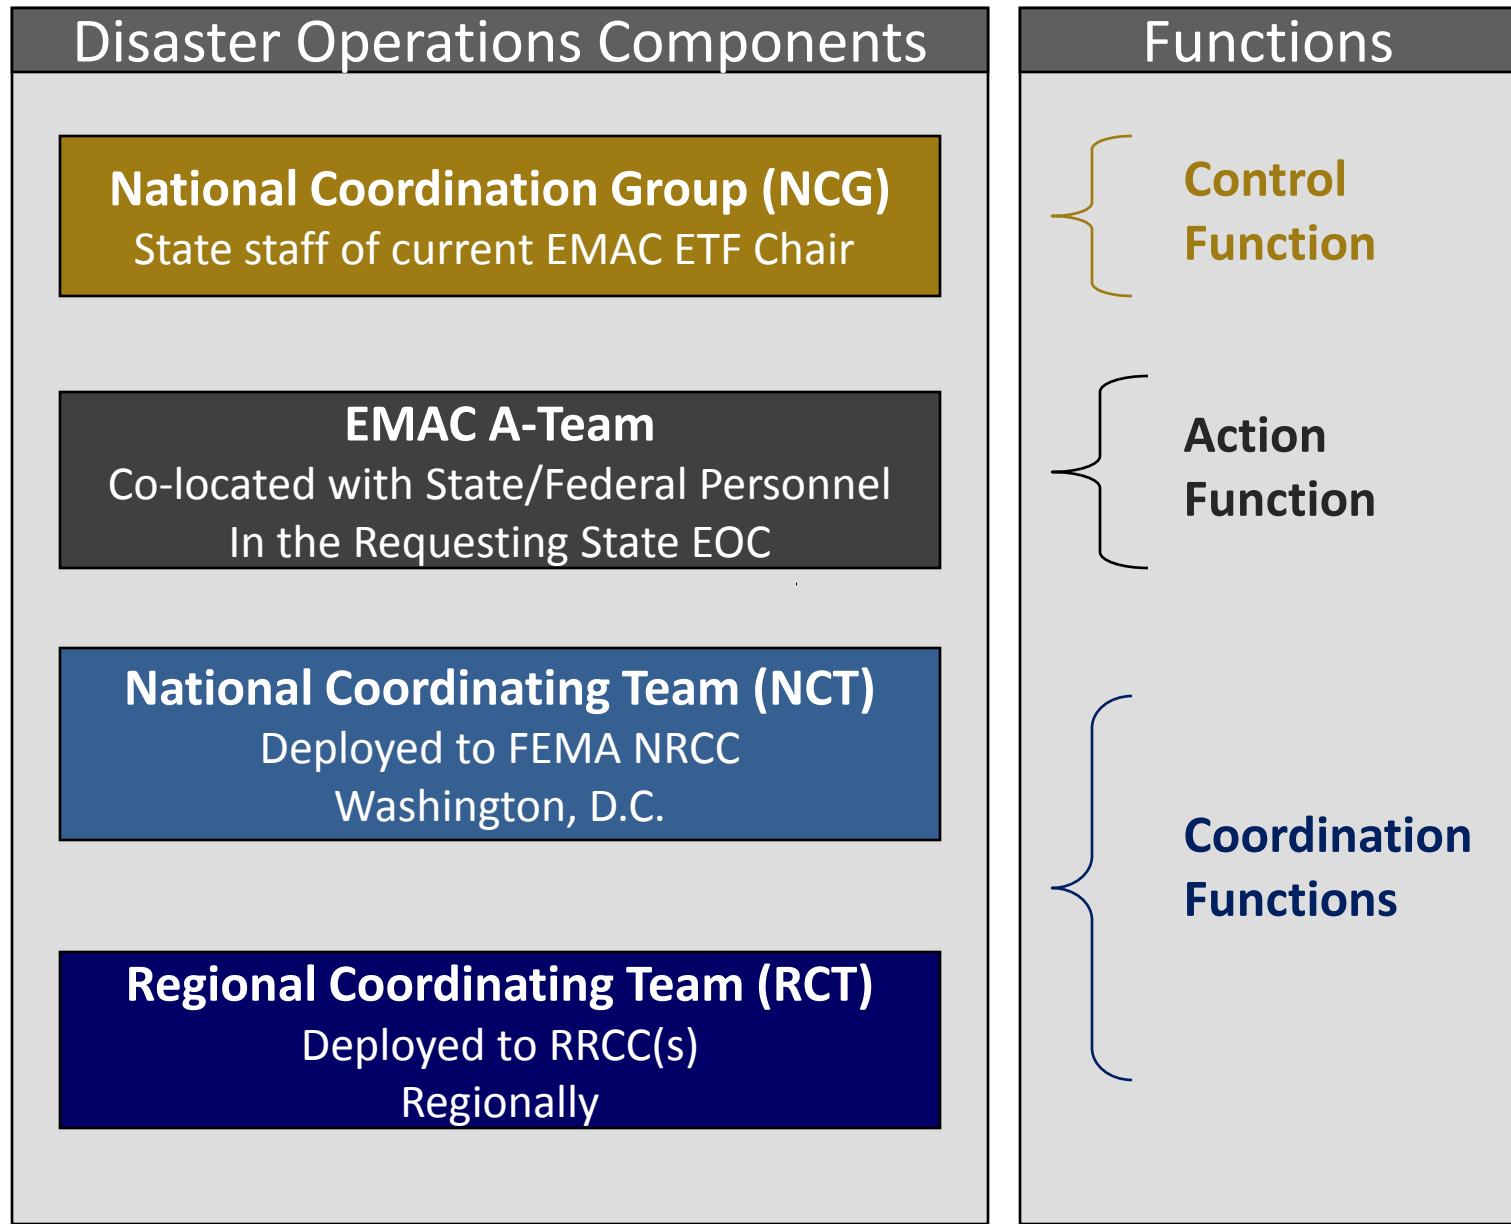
Disaster Operations Components

National Coordination Group (NCG)
State staff of current EMAC ETF Chair

EMAC A-Team
Co-located with State/Federal Personnel
In the Requesting State EOC

National Coordinating Team (NCT)
Deployed to FEMA NRCC
Washington, D.C.

Regional Coordinating Team (RCT)
Deployed to RRCC(s)
Regionally

Functions

Control Function

Action Function

Coordination Functions